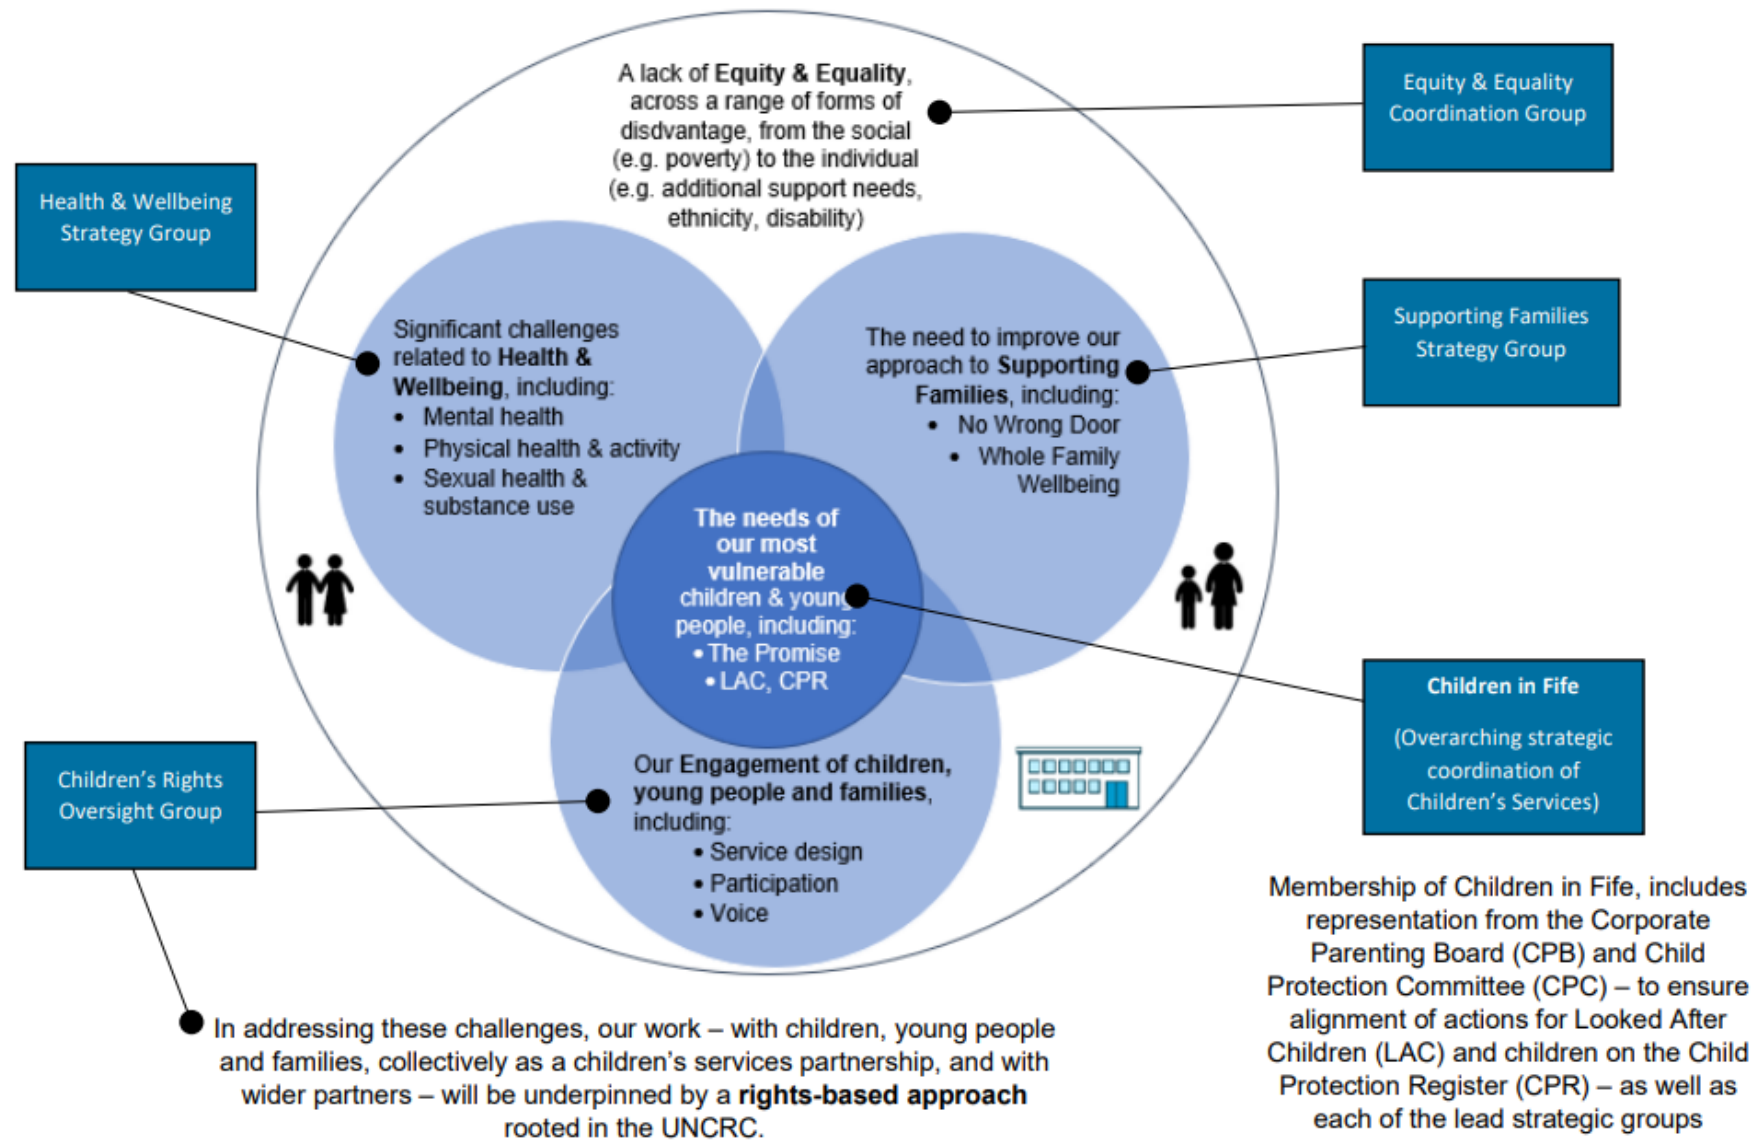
A lack of **Equity & Equality**, across a range of forms of disdvantage, from the social (e.g. poverty) to the individual (e.g. additional support needs, ethnicity, disability)

Equity & Equality Coordination Group

Health & Wellbeing Strategy Group

Significant challenges related to **Health & Wellbeing**, including:
- Mental health
- Physical health & activity
- Sexual health & substance use

The need to improve our approach to **Supporting Families**, including:
- No Wrong Door
- Whole Family Wellbeing

Supporting Families Strategy Group

The needs of our most vulnerable children & young people, including:
- The Promise
- LAC, CPR

Children in Fife

(Overarching strategic coordination of Children's Services)

Children's Rights Oversight Group

Our **Engagement of children, young people and families**, including:
- Service design
- Participation
- Voice

Membership of Children in Fife, includes representation from the Corporate Parenting Board (CPB) and Child Protection Committee (CPC) – to ensure alignment of actions for Looked After Children (LAC) and children on the Child Protection Register (CPR) – as well as each of the lead strategic groups

In addressing these challenges, our work – with children, young people and families, collectively as a children's services partnership, and with wider partners – will be underpinned by a **rights-based approach** rooted in the UNCRC.